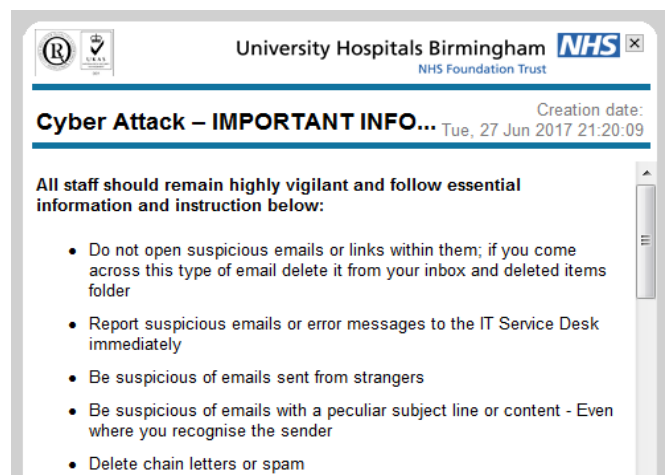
University Hospitals Birmingham NHS
NHS Foundation Trust

Cyber Attack – IMPORTANT INFO... Creation date: Tue, 27 Jun 2017 21:20:09

All staff should remain highly vigilant and follow essential information and instruction below:

- Do not open suspicious emails or links within them; if you come across this type of email delete it from your inbox and deleted items folder
- Report suspicious emails or error messages to the IT Service Desk immediately
- Be suspicious of emails sent from strangers
- Be suspicious of emails with a peculiar subject line or content - Even where you recognise the sender
- Delete chain letters or spam